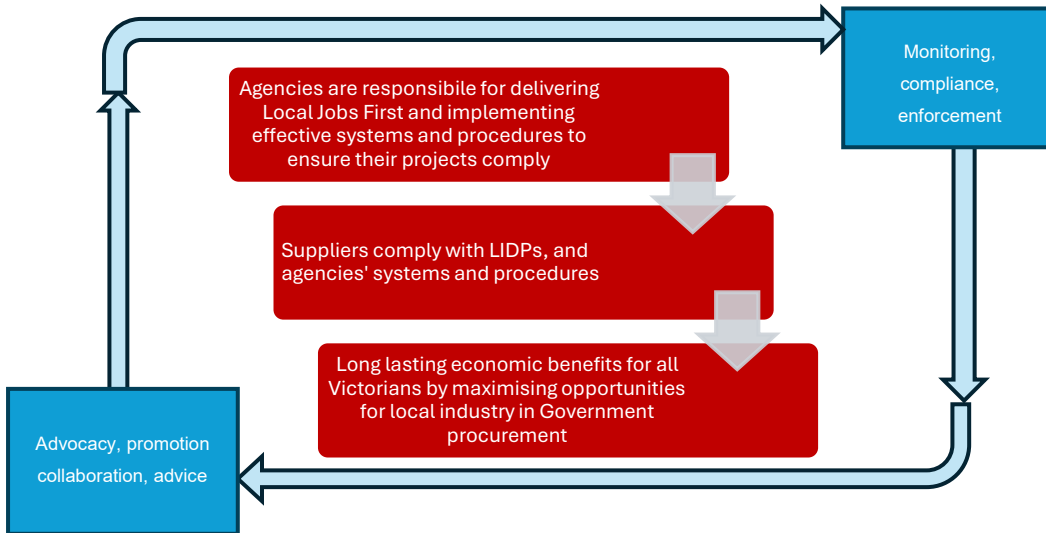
Monitoring, compliance, enforcement

Agencies are responsibile for delivering Local Jobs First and implementing effective systems and procedures to ensure their projects comply

Suppliers comply with LIDPs, and agencies' systems and procedures

Long lasting economic benefits for all Victorians by maximising opportunities for local industry in Government procurement

Advocacy, promotion collaboration, advice